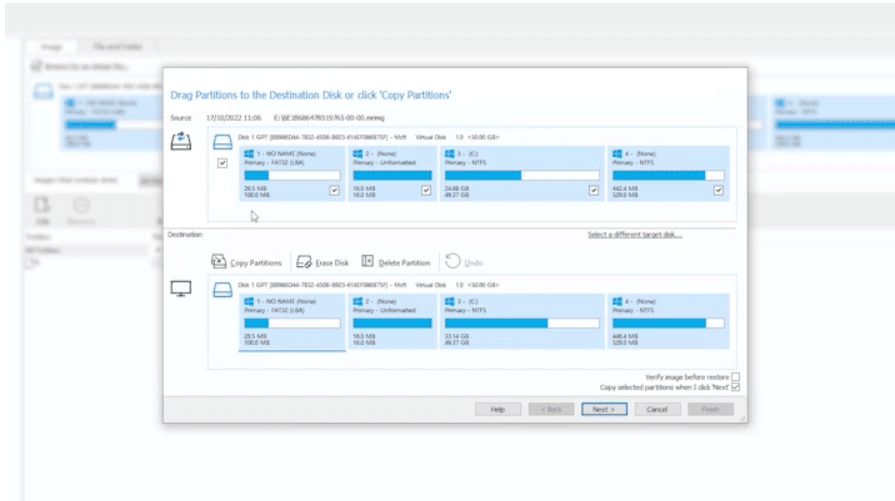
Drag Partitions to the Destination Disk or click 'Copy Partitions'

Source 17/10/2022 11:06 E:\6E18686478519765-00-00.mrimg

Disk 1 GPT [8B98BD44-7832-4506-8923-614D70868?5F] - Msft Virtual Disk 1.0 <50.00 GB>

1 - NO NAME (None)
Primary - FAT32 (LBA)
26.5 MB
100.0 MB

2 - (None)
Primary - Unformatted
16.0 MB
16.0 MB

3 - (C:)
Primary - NTFS
24.68 GB
49.37 GB

4 - (None)
Primary - NTFS
442.4 MB
529.0 MB

Destination

Select a different target disk...

Copy Partitions | Erase Disk | Delete Partition | Undo

Disk 1 GPT [8B98BD44-7832-4506-8923-614D70868?5F] - Msft Virtual Disk 1.0 <50.00 GB>

1 - NO NAME (None)
Primary - FAT32 (LBA)
26.5 MB
100.0 MB

2 - (None)
Primary - Unformatted
16.0 MB
16.0 MB

3 - (C:)
Primary - NTFS
33.14 GB
49.37 GB

4 - (None)
Primary - NTFS
446.4 MB
529.0 MB

Verify image before restore
Copy selected partitions when I click 'Next'

Help | < Back | Next > | Cancel | Finish